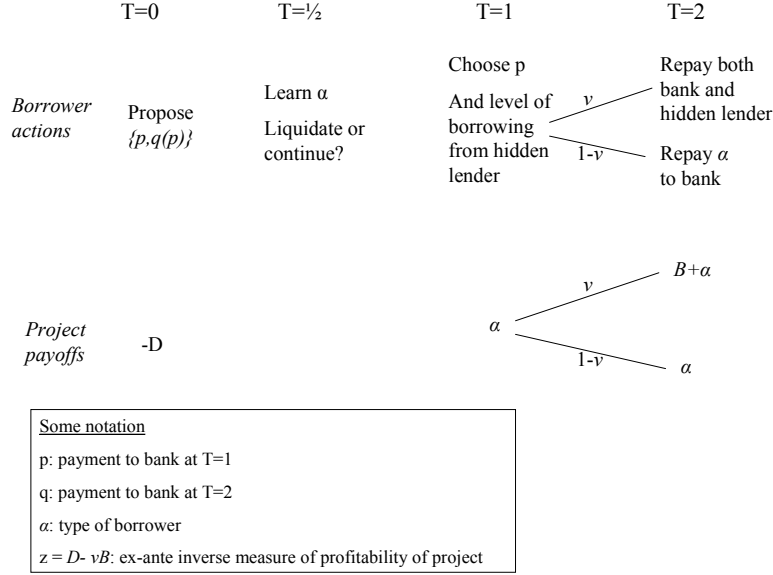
T=0 T=½ T=1 T=2

*Borrower actions*

Propose $\{p,q(p)\}$

Learn α

Liquidate or continue?

Choose p

And level of borrowing from hidden lender

$v$

1-$v$

Repay both bank and hidden lender

Repay $\alpha$ to bank

*Project payoffs*

-D

$\alpha$

$v$

1-$v$

$B+\alpha$

$\alpha$

Some notation

p: payment to bank at T=1

q: payment to bank at T=2

$\alpha$: type of borrower

$z = D - vB$: ex-ante inverse measure of profitability of project